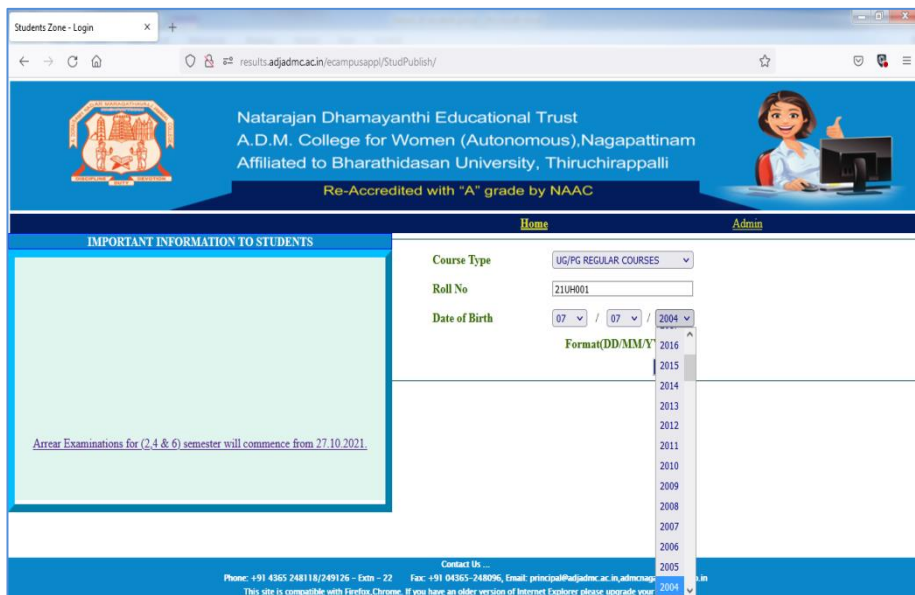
Students Zone - Login

results.adjadmc.ac.in/ecampusappl/StudPublish/

Natarajan Dhamayanthi Educational Trust
A.D.M. College for Women (Autonomous),Nagapattinam
Affiliated to Bharathidasan University, Thiruchirappalli
Re-Accredited with "A" grade by NAAC

Home
Admin

IMPORTANT INFORMATION TO STUDENTS

Arrear Examinations for (2,4 & 6) semester will commence from 27.10.2021.

Course Type UG/PG REGULAR COURSES
Roll No 21UH001
Date of Birth 07 / 07 / 2004
Format(DD/MM/Y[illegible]

2016
2015
2014
2013
2012
2011
2010
2009
2008
2007
2006
2005
2004

Contact Us ...
Phone: +91 4365 248118/249126 – Extn – 22 Fax: +91 04365-248096, Email: principal@adjadmc.ac.in,admcnaga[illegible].in
This site is compatible with Firefox,Chrome. If you have an older version of Internet Explorer please upgrade your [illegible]